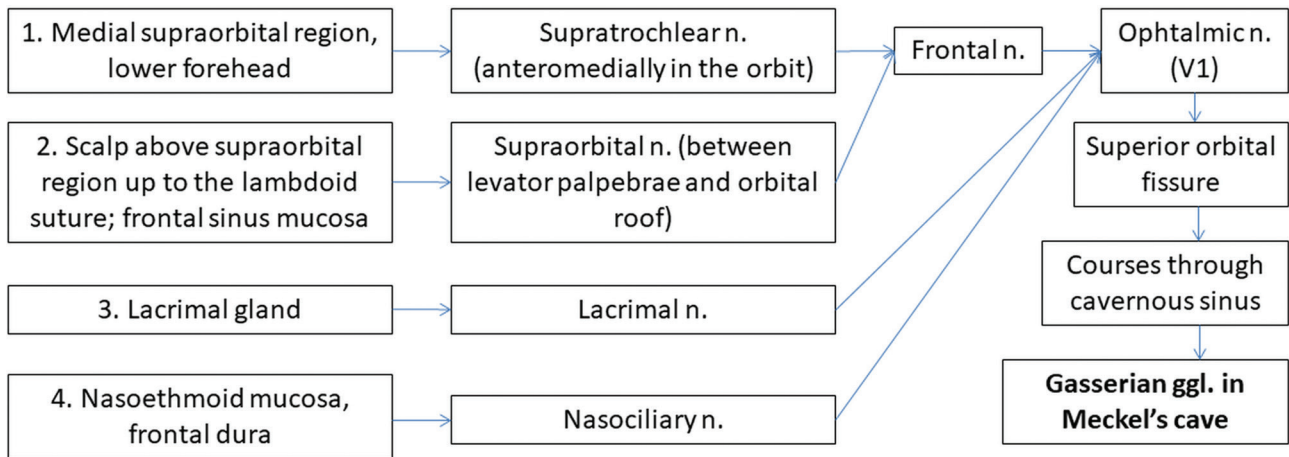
1. Medial supraorbital region, lower forehead

Supratrochlear n. (anteromedially in the orbit)

Frontal n.

Ophtalmic n. (V1)

2. Scalp above supraorbital region up to the lambdoid suture; frontal sinus mucosa

Supraorbital n. (between levator palpebrae and orbital roof)

Superior orbital fissure

Courses through cavernous sinus

3. Lacrimal gland

Lacrimal n.

Gasserian ggl. in Meckel's cave

4. Nasoethmoid mucosa, frontal dura

Nasociliary n.